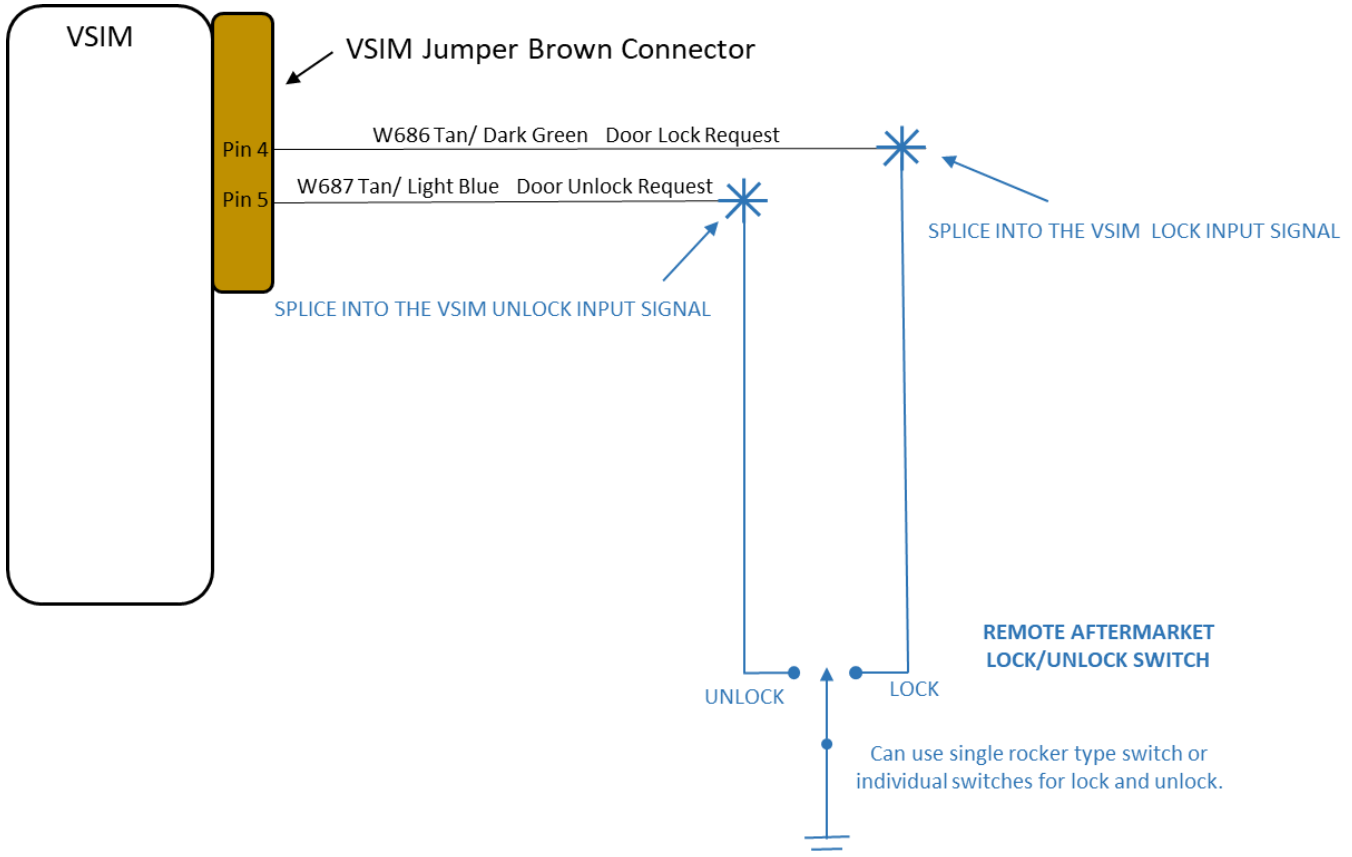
VSIM

VSIM Jumper Brown Connector

Pin 4

W686 Tan/ Dark Green Door Lock Request

Pin 5

W687 Tan/ Light Blue Door Unlock Request

SPLICE INTO THE VSIM LOCK INPUT SIGNAL

SPLICE INTO THE VSIM UNLOCK INPUT SIGNAL

REMOTE AFTERMARKET LOCK/UNLOCK SWITCH

UNLOCK

LOCK

Can use single rocker type switch or individual switches for lock and unlock.